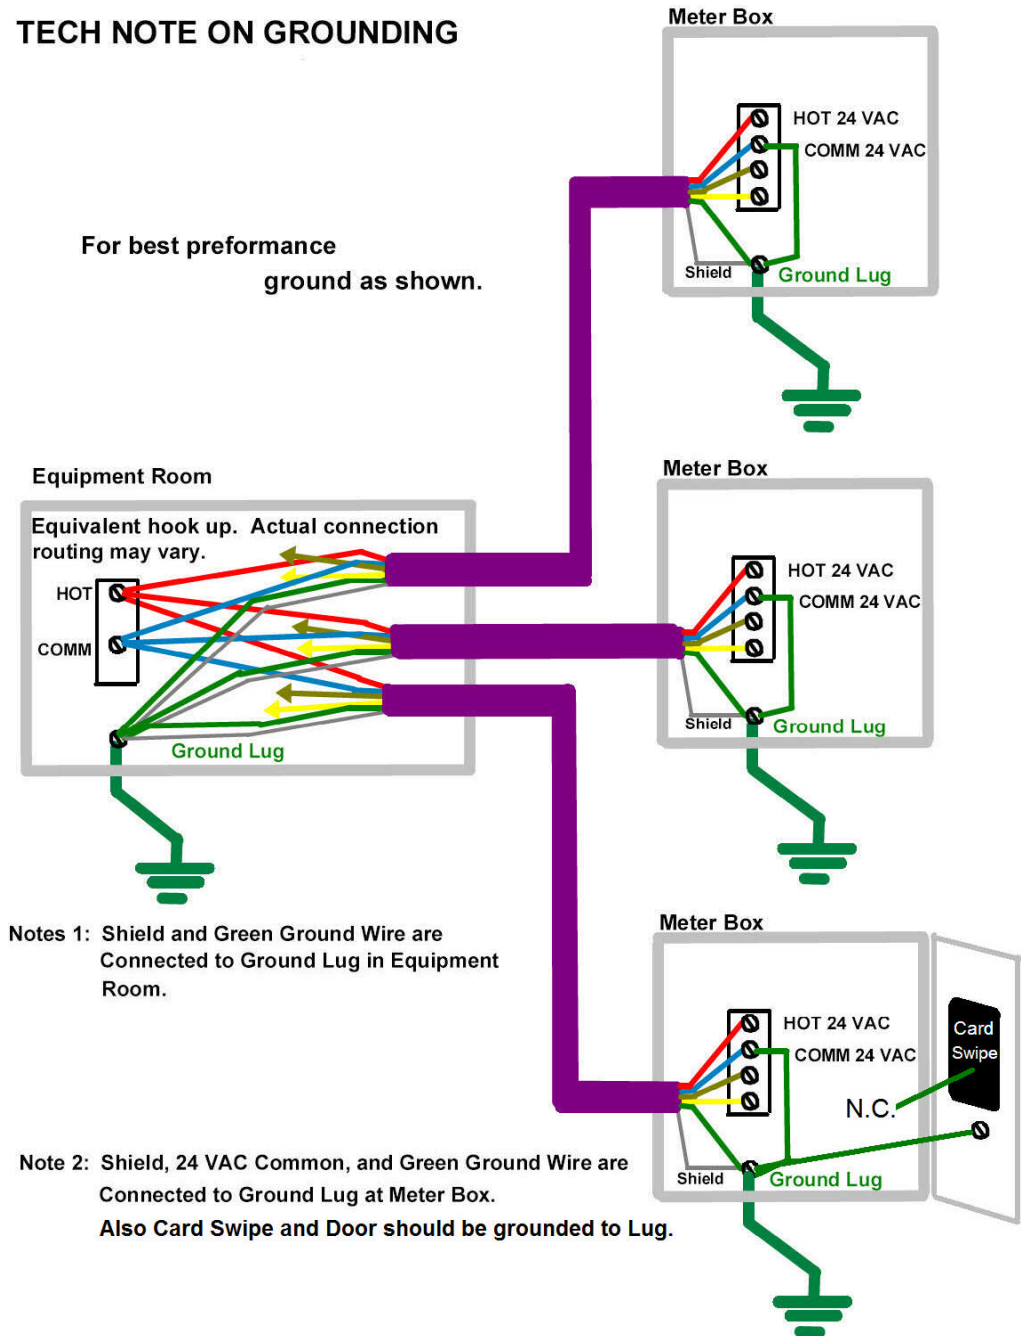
TECH NOTE ON GROUNDING

Meter Box

HOT 24 VAC

COMM 24 VAC

Shield

Ground Lug

For best preformance ground as shown.

Equipment Room

Equivalent hook up. Actual connection routing may vary.

HOT

COMM

Ground Lug

Meter Box

HOT 24 VAC

COMM 24 VAC

Shield

Ground Lug

Notes 1: Shield and Green Ground Wire are Connected to Ground Lug in Equipment Room.

Meter Box

HOT 24 VAC

COMM 24 VAC

Card Swipe

N.C.

Shield

Ground Lug

Note 2: Shield, 24 VAC Common, and Green Ground Wire are Connected to Ground Lug at Meter Box.
Also Card Swipe and Door should be grounded to Lug.